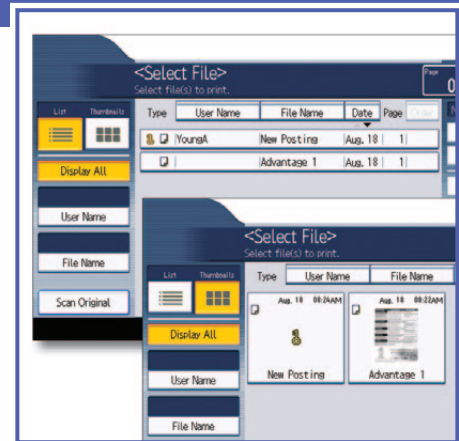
<Select File>
Select file(s) to print.

Page
0

List
Thumbnails

Type
User Name
File Name
Date
Page
Order

YoungA
New Posting
Aug. 18
1

Advantage 1
Aug. 18
1

Display All

User Name

File Name

Scan Original

<Select File>
Select file(s) to print.

List
Thumbnails

Type
User Name
File Name

Display All

User Name

File Name

Aug. 18 08:24AM
New Posting

Aug. 18 08:22AM
Advantage 1